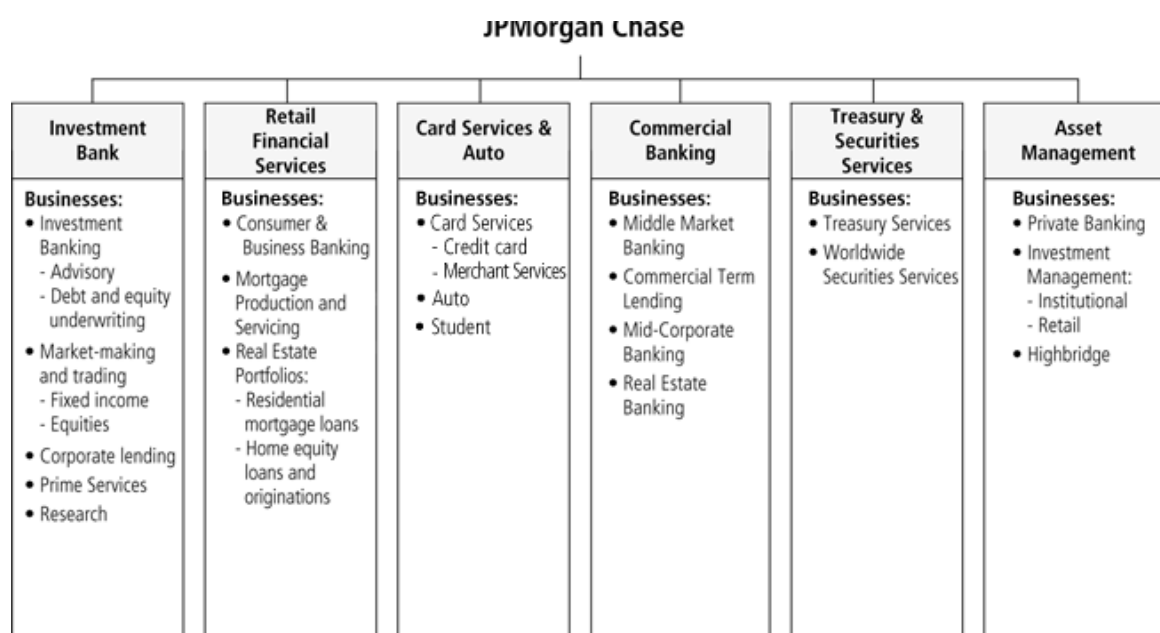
JPMorgan Chase

Investment Bank

Businesses:
• Investment Banking
- Advisory
- Debt and equity underwriting
• Market-making and trading
- Fixed income
- Equities
• Corporate lending
• Prime Services
• Research

Retail Financial Services

Businesses:
• Consumer & Business Banking
• Mortgage Production and Servicing
• Real Estate Portfolios:
- Residential mortgage loans
- Home equity loans and originations

Card Services & Auto

Businesses:
• Card Services
- Credit card
- Merchant Services
• Auto
• Student

Commercial Banking

Businesses:
• Middle Market Banking
• Commercial Term Lending
• Mid-Corporate Banking
• Real Estate Banking

Treasury & Securities Services

Businesses:
• Treasury Services
• Worldwide Securities Services

Asset Management

Businesses:
• Private Banking
• Investment Management:
- Institutional
- Retail
• Highbridge